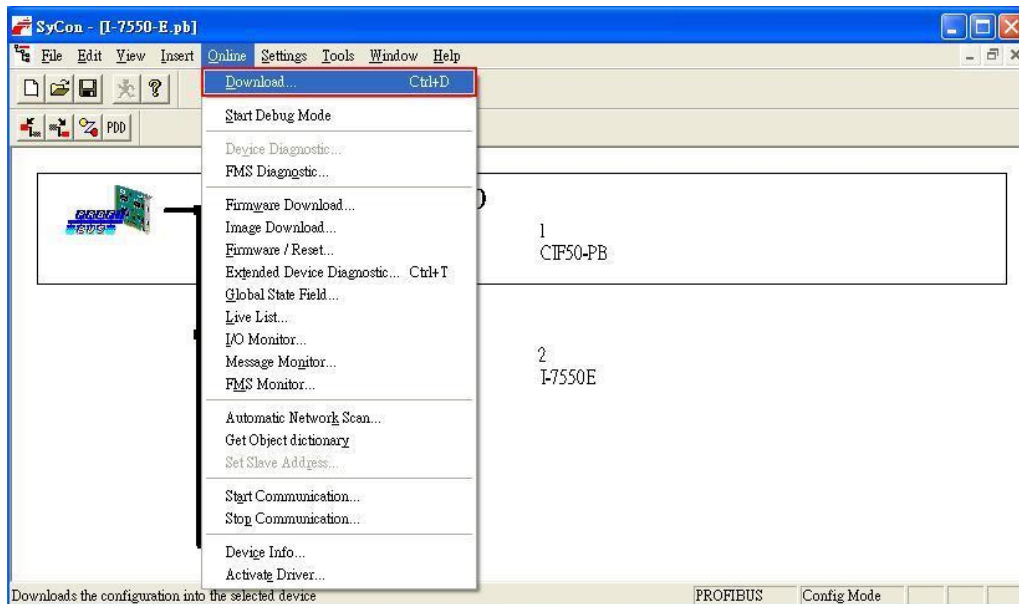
SyCon - [I-7550-E.pb]

File Edit View Insert Online Settings Tools Window Help

PDD

Download... Ctrl+D
Start Debug Mode
Device Diagnostic...
FMS Diagnostic...
Firmware Download...
Image Download...
Firmware / Reset...
Extended Device Diagnostic... Ctrl+T
Global State Field...
Live List...
I/O Monitor...
Message Monitor...
FMS Monitor...
Automatic Network Scan...
Get Object dictionary
Set Slave Address...
Start Communication...
Stop Communication...
Device Info...
Activate Driver...

PROFI BUS

)

1
CIF50-PB

2
I-7550E

Downloads the configuration into the selected device

PROFIBUS

Config Mode